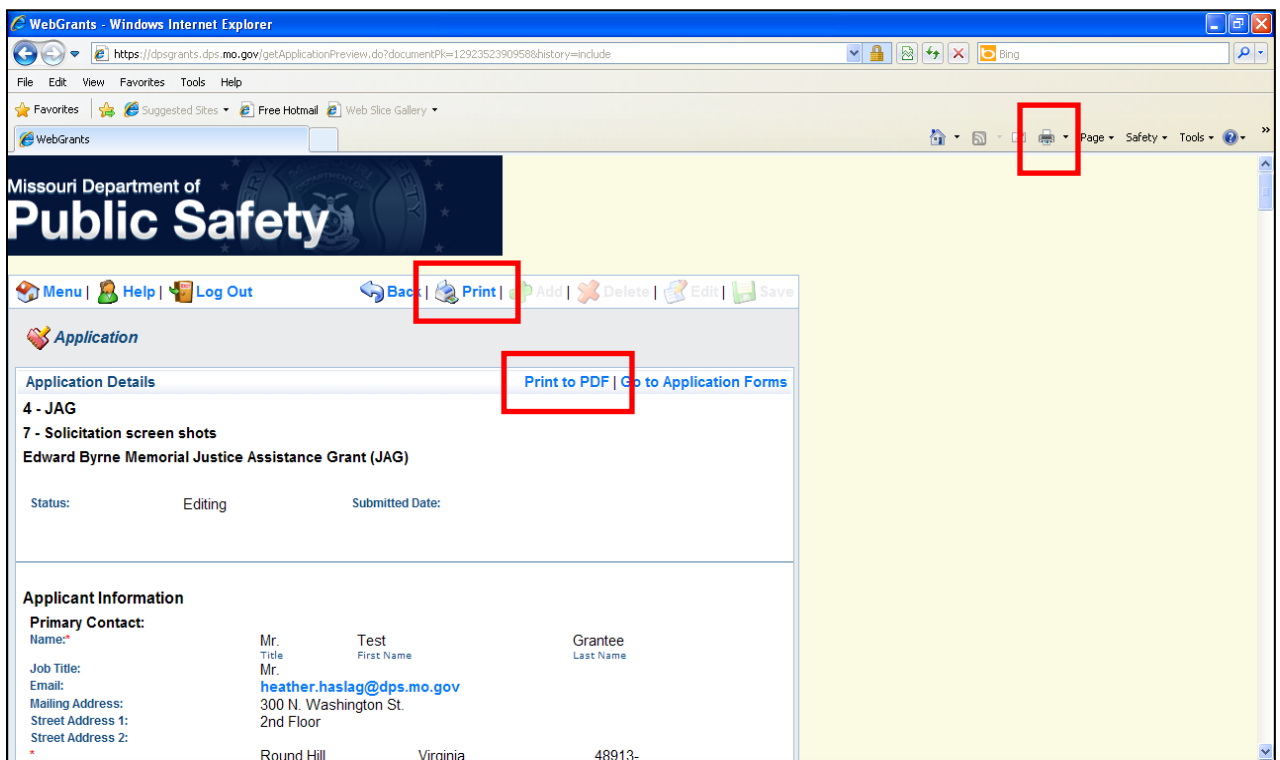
WebGrants - Windows Internet Explorer

https://dpsgrants.dps.mo.gov/getApplicationPreview.do?documentPk=1292352390958&history=include

Bing

File Edit View Favorites Tools Help

Favorites | Suggested Sites ▾ Free Hotmail Web Slice Gallery ▾

WebGrants

Page ▾ Safety ▾ Tools ▾

Missouri Department of
Public Safety

Menu | Help | Log Out Back | Print | Add | Delete | Edit | Save

Application

Application Details Print to PDF | Go to Application Forms

4 - JAG

7 - Solicitation screen shots

Edward Byrne Memorial Justice Assistance Grant (JAG)

Status: Editing Submitted Date:

Applicant Information

Primary Contact:

Name:* Mr. Test Grantee
Title First Name Last Name

Job Title: Mr.

Email: heather.haslag@dps.mo.gov

Mailing Address: 300 N. Washington St.

Street Address 1: 2nd Floor

Street Address 2:

* Round Hill Virginia 48913-